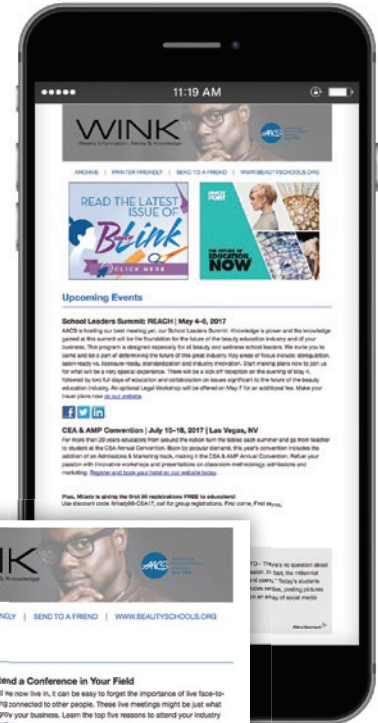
11:19 AM

WINK
Weekly Information, News & Knowledge

AACS

ARCHIVE | PRINTER FRIENDLY | SEND TO A FRIEND | WWW.BEAUTYSCHOOLS.ORG

READ THE LATEST ISSUE OF B-Link
CLICK HERE

THE FUTURE OF EDUCATION NOW

Upcoming Events

School Leaders Summit: REACH | May 4–6, 2017

AACS is hosting our best meeting yet, our School Leaders Summit. Knowledge is power and the knowledge gained at this summit will be the foundation for the future of the beauty education industry and of your business. This program is designed especially for all beauty and wellness school leaders. We invite you to come and be a part of determining the future of this great industry. Key areas of focus include: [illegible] salon-ready vs. licensure ready, standardization and industry innovation. Start making plans now to join us for what will be a very special experience. There will be a kick off reception on the evening of May 4, followed by two full days of education and collaboration on issues significant to the future of the beauty education industry. An optional Legal Workshop will be offered on May 7 for an additional fee. Make your travel plans now on our website.

CEA & AMP Convention | July 15–18, 2017 | Las Vegas, NV

For more than 20 years educators from around the nation turn the tables each summer and go from teacher to student at the CEA Annual Convention. Book by popular demand, this year's convention includes the addition of an Admissions & Marketing track, making it the CEA & AMP Annual Convention. Refuel your passion with innovative workshops and presentations on classroom methodology, admissions and marketing. Register and book your hotel on our website today.

Plus, Milady is giving the first 50 registrations FREE to educators!
Use discount code: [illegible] call for group registrations. First come, First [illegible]

WINK
& Knowledge

AACS

NDLY | SEND TO A FRIEND | WWW.BEAUTYSCHOOLS.ORG

tend a Conference in Your Field

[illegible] we now live in, it can be easy to forget the importance of live face-to-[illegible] connected to other people. These live meetings might be just what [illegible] your business. Learn the top five reasons to attend your industry

TO – There's no question about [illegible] In fact, the millennial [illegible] users." Today's students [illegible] series, posting pictures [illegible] an array of social media